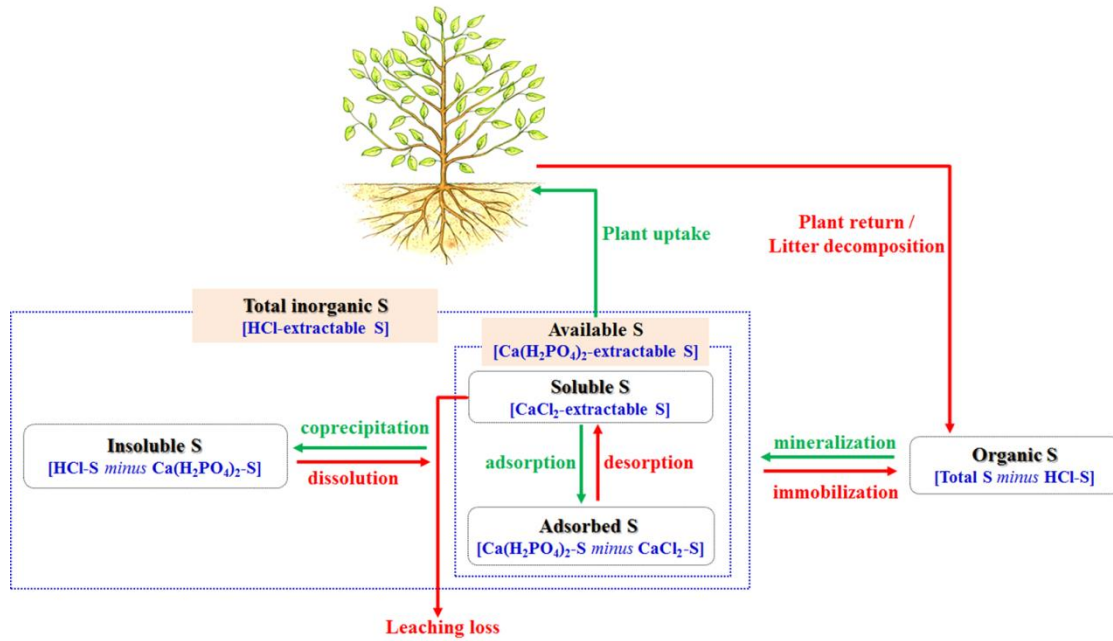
Plant uptake

Plant return / Litter decomposition

Total inorganic S
[HCl-extractable S]

Available S
[$Ca(H_2PO_4)_2$-extractable S]

Soluble S
[$CaCl_2$-extractable S]

Insoluble S
[HCl-S *minus* $Ca(H_2PO_4)_2$-S]

coprecipitation

dissolution

adsorption

desorption

Adsorbed S
[$Ca(H_2PO_4)_2$-S *minus* $CaCl_2$-S]

mineralization

immobilization

Organic S
[Total S *minus* HCl-S]

Leaching loss